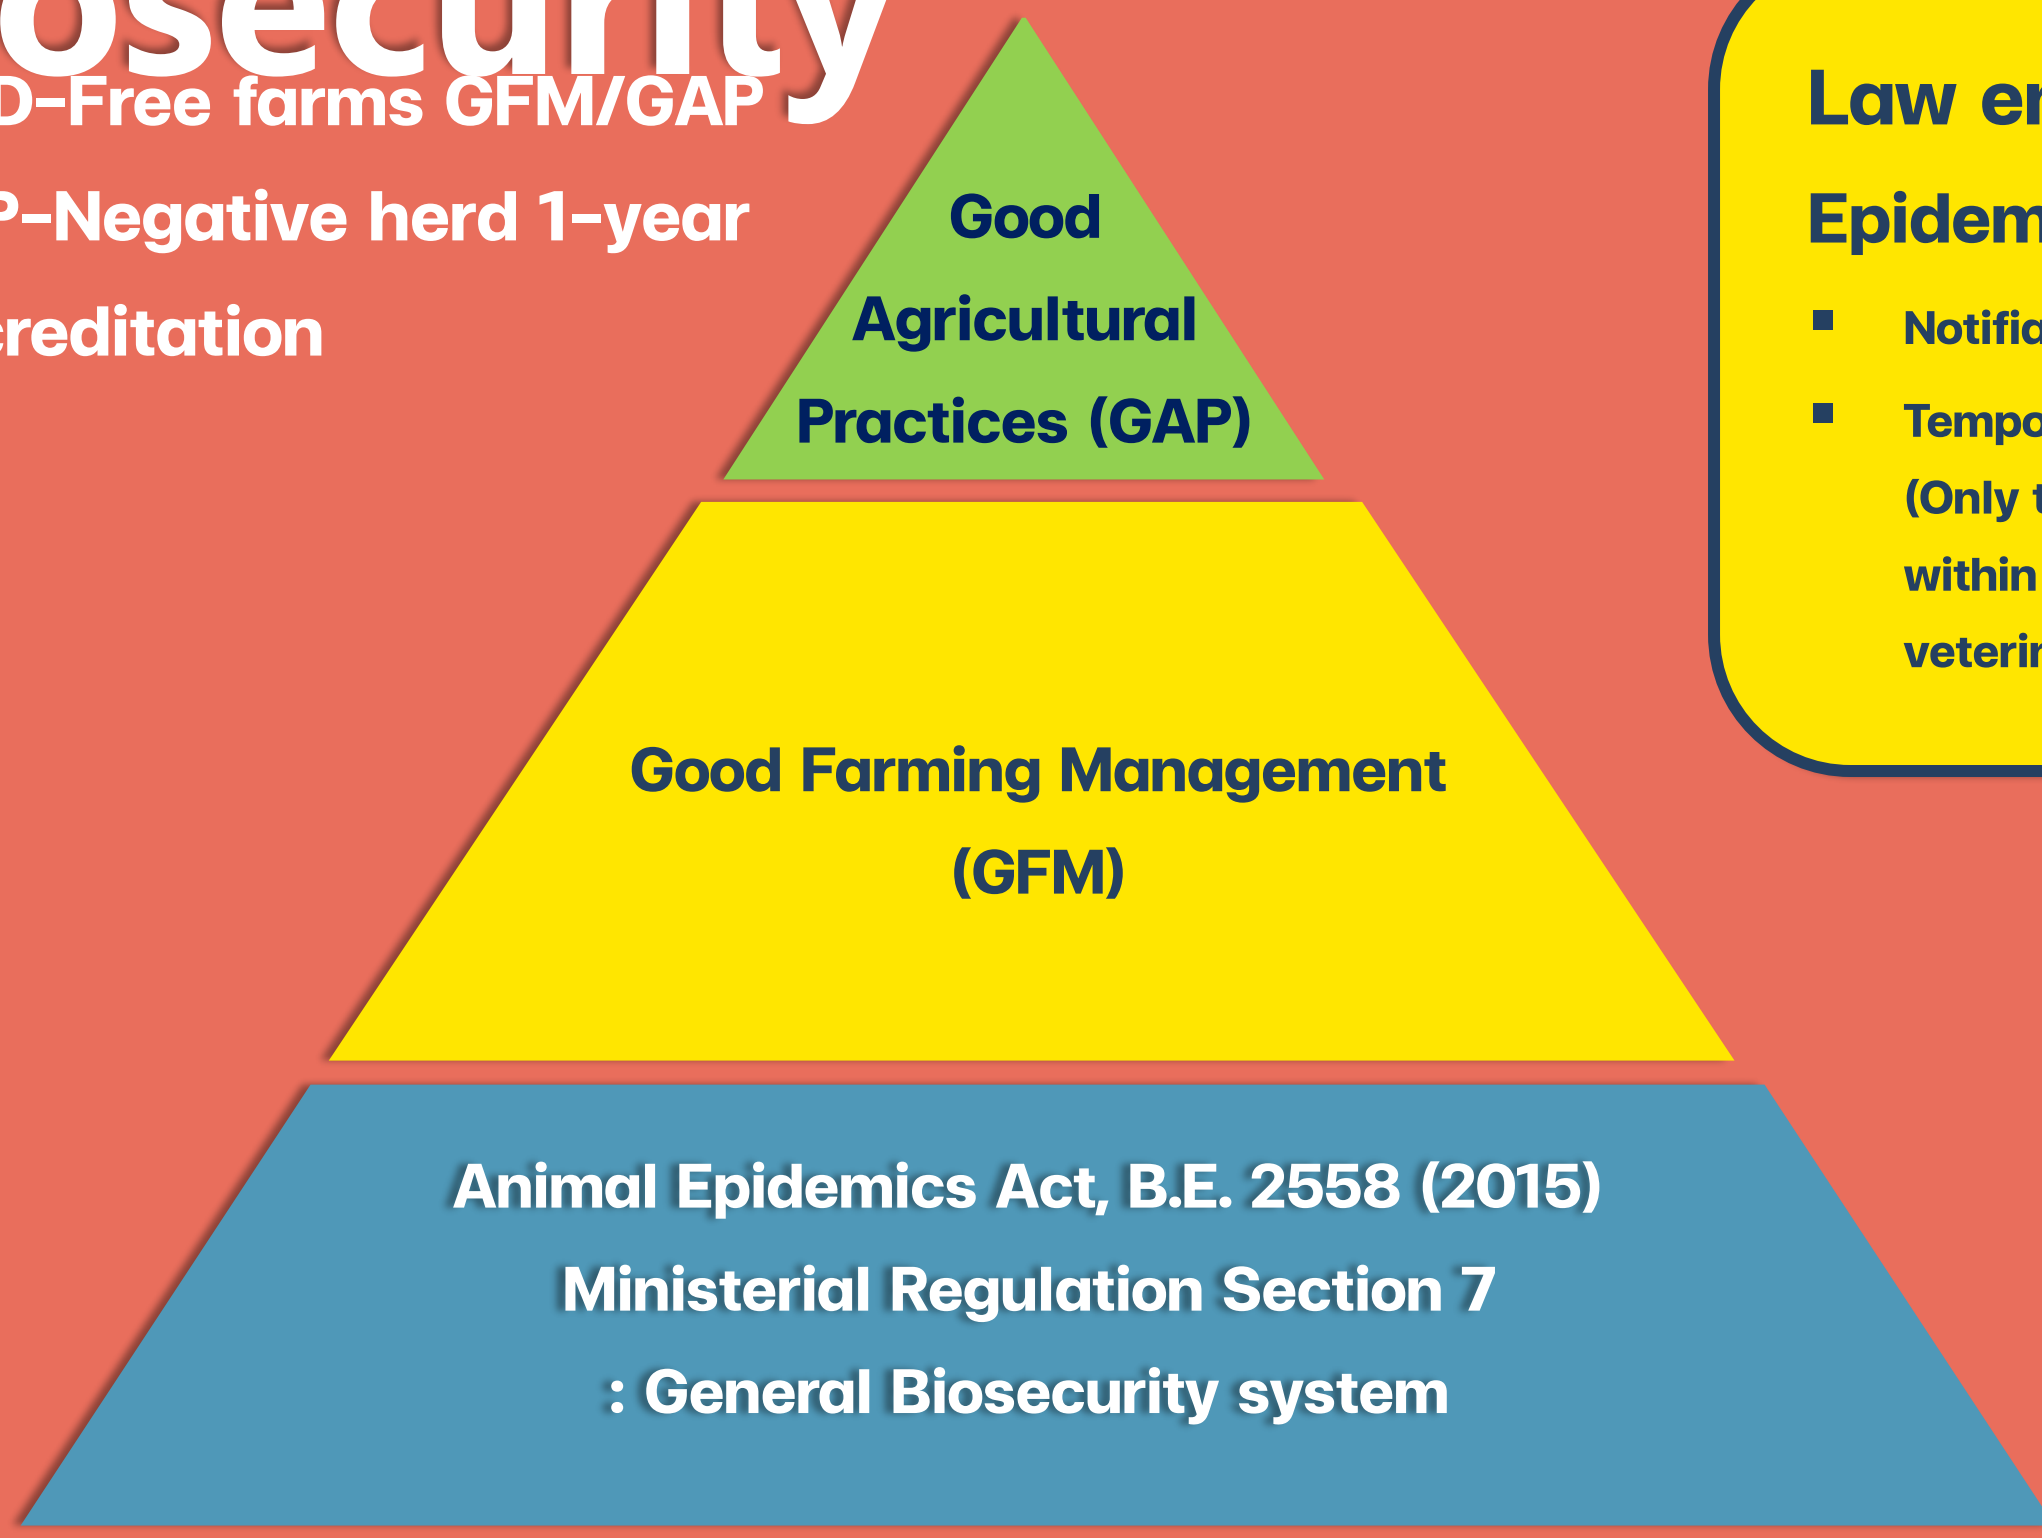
osecurity
D-Free farms GFM/GAP
P-Negative herd 1-year
creditation

Good Agricultural Practices (GAP)

Good Farming Management (GFM)

Animal Epidemics Act, B.E. 2558 (2015)
Ministerial Regulation Section 7
: General Biosecurity system

Law er
Epidem
▪ Notifi
▪ Tempo
(Only t
within
veterin